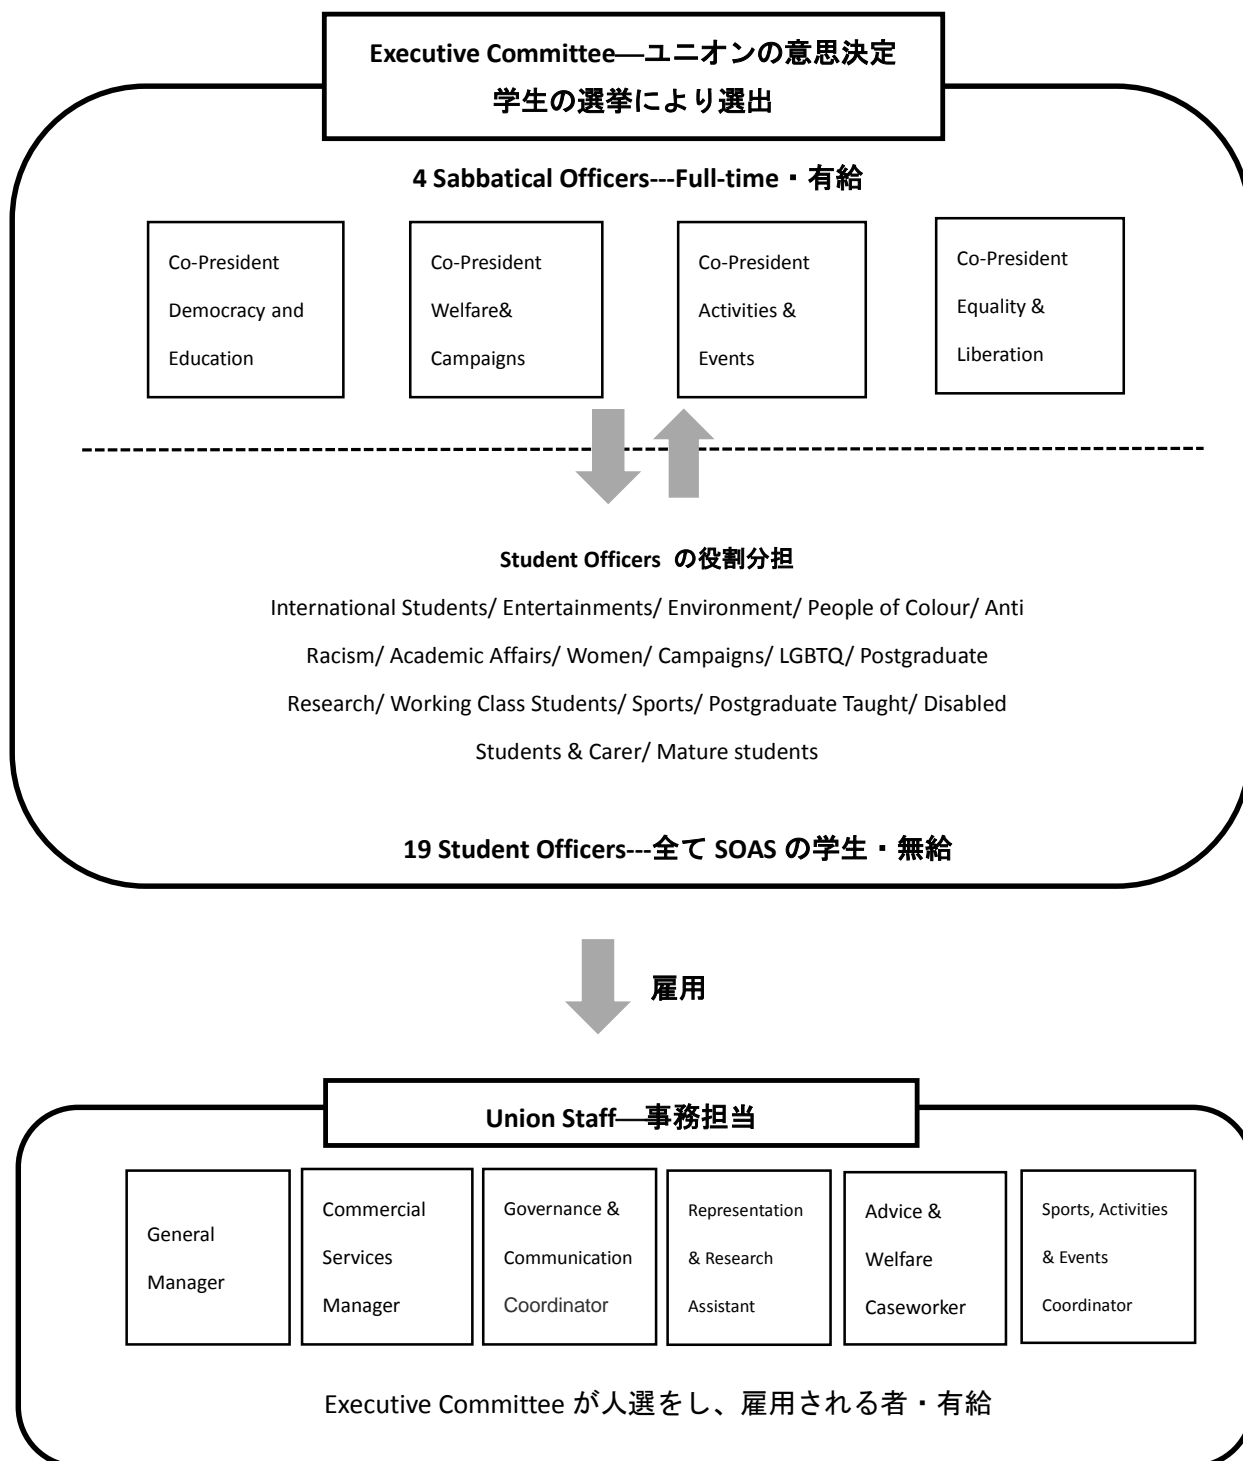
Executive Committee—ユニオンの意思決定
学生の選挙により選出

4 Sabbatical Officers---Full-time・有給

Co-President Democracy and Education

Co-President Welfare& Campaigns

Co-President Activities & Events

Co-President Equality & Liberation

Student Officers の役割分担

International Students/ Entertainments/ Environment/ People of Colour/ Anti Racism/ Academic Affairs/ Women/ Campaigns/ LGBTQ/ Postgraduate Research/ Working Class Students/ Sports/ Postgraduate Taught/ Disabled Students & Carer/ Mature students

19 Student Officers---全て SOAS の学生・無給

雇用

Union Staff—事務担当

General Manager

Commercial Services Manager

Governance & Communication Coordinator

Representation & Research Assistant

Advice & Welfare Caseworker

Sports, Activities & Events Coordinator

Executive Committee が人選をし、雇用される者・有給